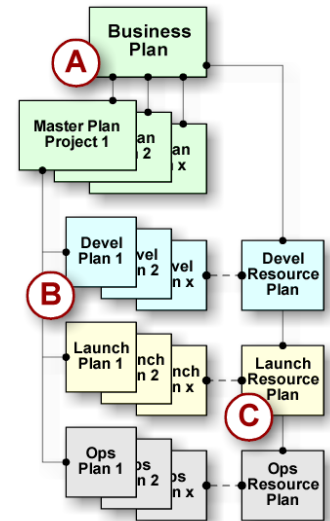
Business Plan

A

Master Plan Project 1

an 2

an x

Devel Plan 1

vel n 2

vel n x

Devel Resource Plan

B

Launch Plan 1

nch n 2

nch n x

Launch Resource Plan

C

Ops Plan 1

ps n 2

ps n x

Ops Resource Plan